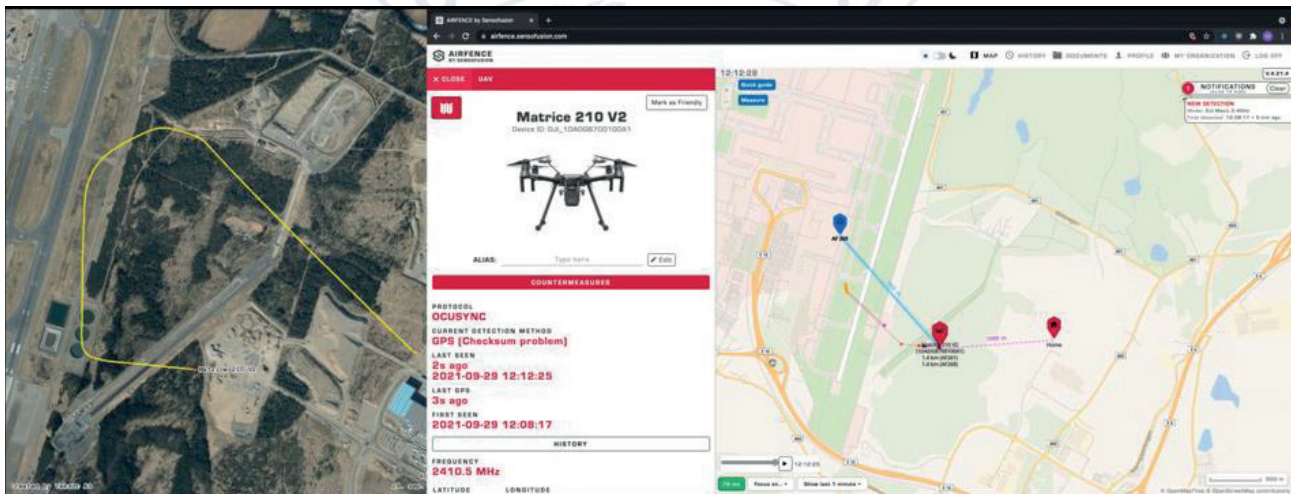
Matrice 210 V2

AIRFENCE by Sensofusion

airfence.sensofusion.com

AIRFENCE BY SENSOFUSION

MAP HISTORY DOCUMENTS PROFILE MY ORGANIZATION LOG OFF

X CLOSE UAV

Mark as Friendly

Matrice 210 V2

Device ID: DJI_1DA0067001005 1

ALIAS: Type here Edit

COUNTERMEASURES

PROTOCOL
OCUSYNC
CURRENT DETECTION METHOD
GPS (Checksum problem)
LAST SEEN
2s ago
2021-09-29 12:12:25
LAST GPS
3s ago
FIRST SEEN
2021-09-29 12:08:17

HISTORY

FREQUENCY
2410.5 MHz

LATITUDE LONGITUDE

12:12:28

Quick guide

Measure

NOTIFICATIONS

Clear

NEW DETECTION

AF 363

Matrice 210 V2

1.4 km (AF363)

1.4 km (AF368)

Home

12:12:25

Focus on...

Show last 1 minute

500 m

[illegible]